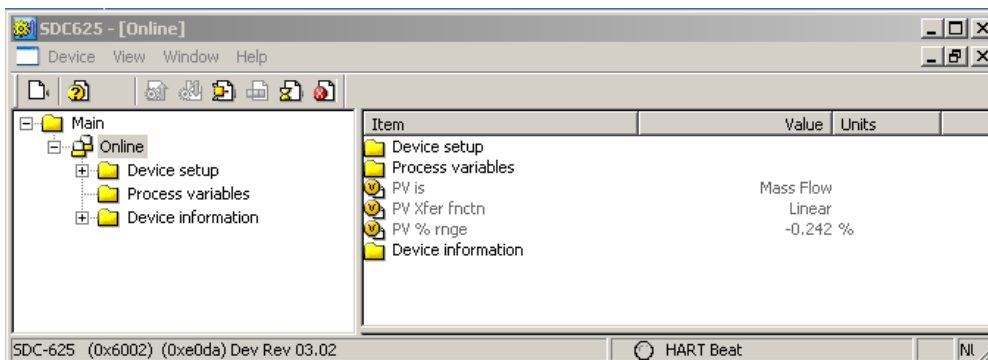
SDC625 - [Online]

Device View Window Help

Main
Online
Device setup
Process variables
Device information

| Item | Value | Units |
|---|---|---|
| Device setup | | |
| Process variables | | |
| PV is | Mass Flow | |
| PV Xfer fnctn | Linear | |
| PV % rnge | -0.242 % | |
| Device information | | |

SDC-625 (0x6002) (0xe0da) Dev Rev 03.02

HART Beat

Nl